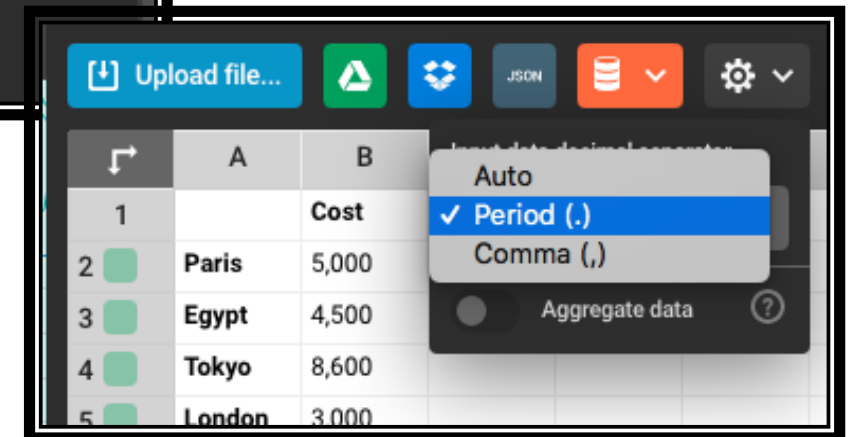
Upload file...

JSON

| | A | B |
|---|---|---|
| 1 | | Cost |
| 2 | Paris | 5,000 |
| 3 | Egypt | 4,500 |
| 4 | Tokyo | 8,600 |
| 5 | London | 3,000 |

Input data decimal separator

Auto
✓ Period (.)
Comma (,)

Aggregate data

?